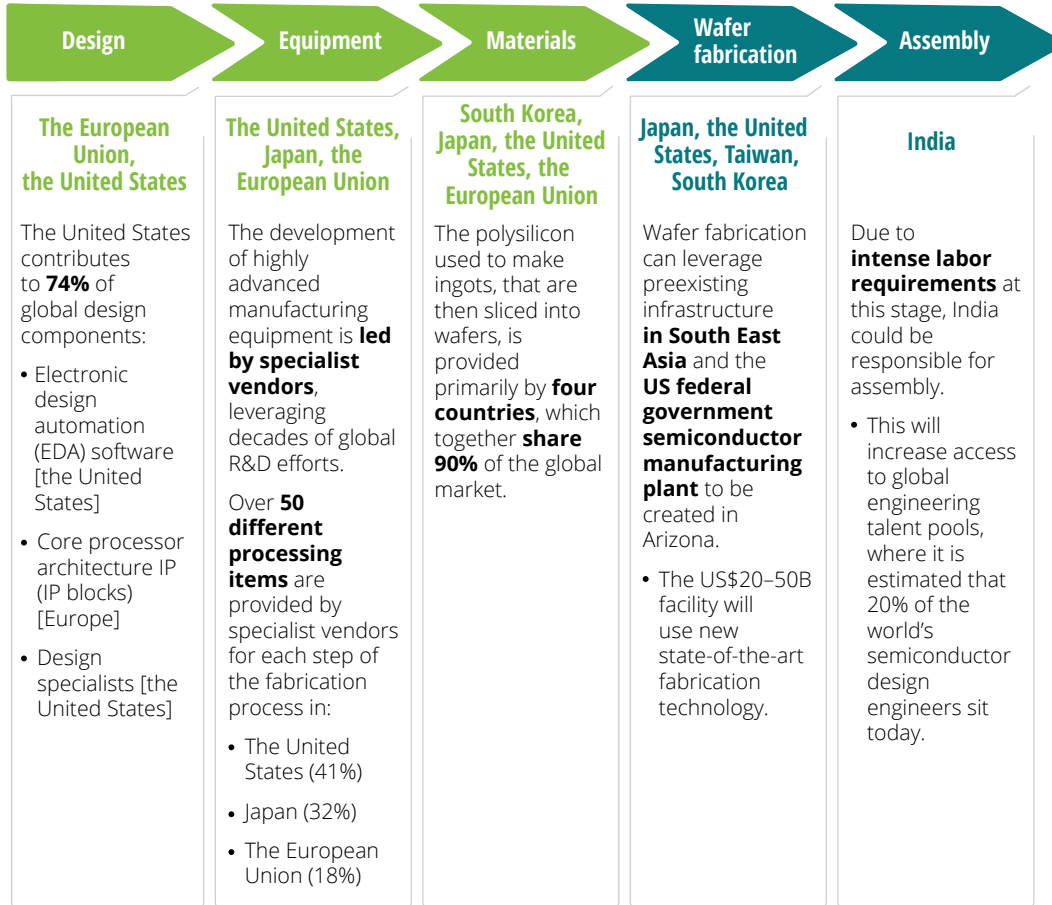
Design

Equipment

Materials

Wafer fabrication

Assembly

The European Union, the United States

The United States contributes to **74%** of global design components:

• Electronic design automation (EDA) software [the United States]

• Core processor architecture IP (IP blocks) [Europe]

• Design specialists [the United States]

The United States, Japan, the European Union

The development of highly advanced manufacturing equipment is **led by specialist vendors**, leveraging decades of global R&D efforts.

Over **50 different processing items** are provided by specialist vendors for each step of the fabrication process in:

• The United States (41%)

• Japan (32%)

• The European Union (18%)

South Korea, Japan, the United States, the European Union

The polysilicon used to make ingots, that are then sliced into wafers, is provided primarily by **four countries**, which together **share 90%** of the global market.

Japan, the United States, Taiwan, South Korea

Wafer fabrication can leverage preexisting infrastructure **in South East Asia** and the **US federal government semiconductor manufacturing plant** to be created in Arizona.

• The US$20–50B facility will use new state-of-the-art fabrication technology.

India

Due to **intense labor requirements** at this stage, India could be responsible for assembly.

• This will increase access to global engineering talent pools, where it is estimated that 20% of the world's semiconductor design engineers sit today.